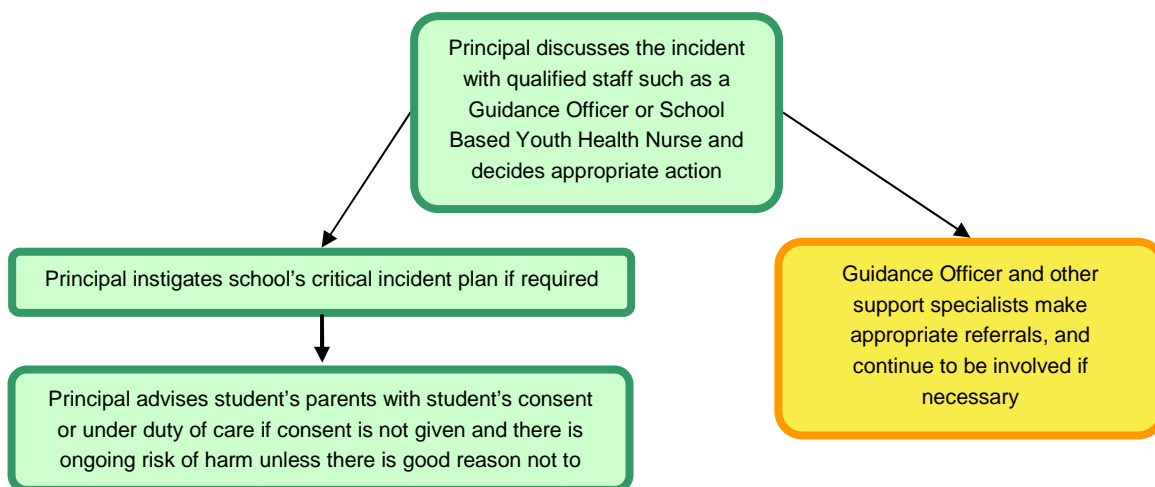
Principal discusses the incident with qualified staff such as a Guidance Officer or School Based Youth Health Nurse and decides appropriate action

Principal instigates school's critical incident plan if required

Principal advises student's parents with student's consent or under duty of care if consent is not given and there is ongoing risk of harm unless there is good reason not to

Guidance Officer and other support specialists make appropriate referrals, and continue to be involved if necessary